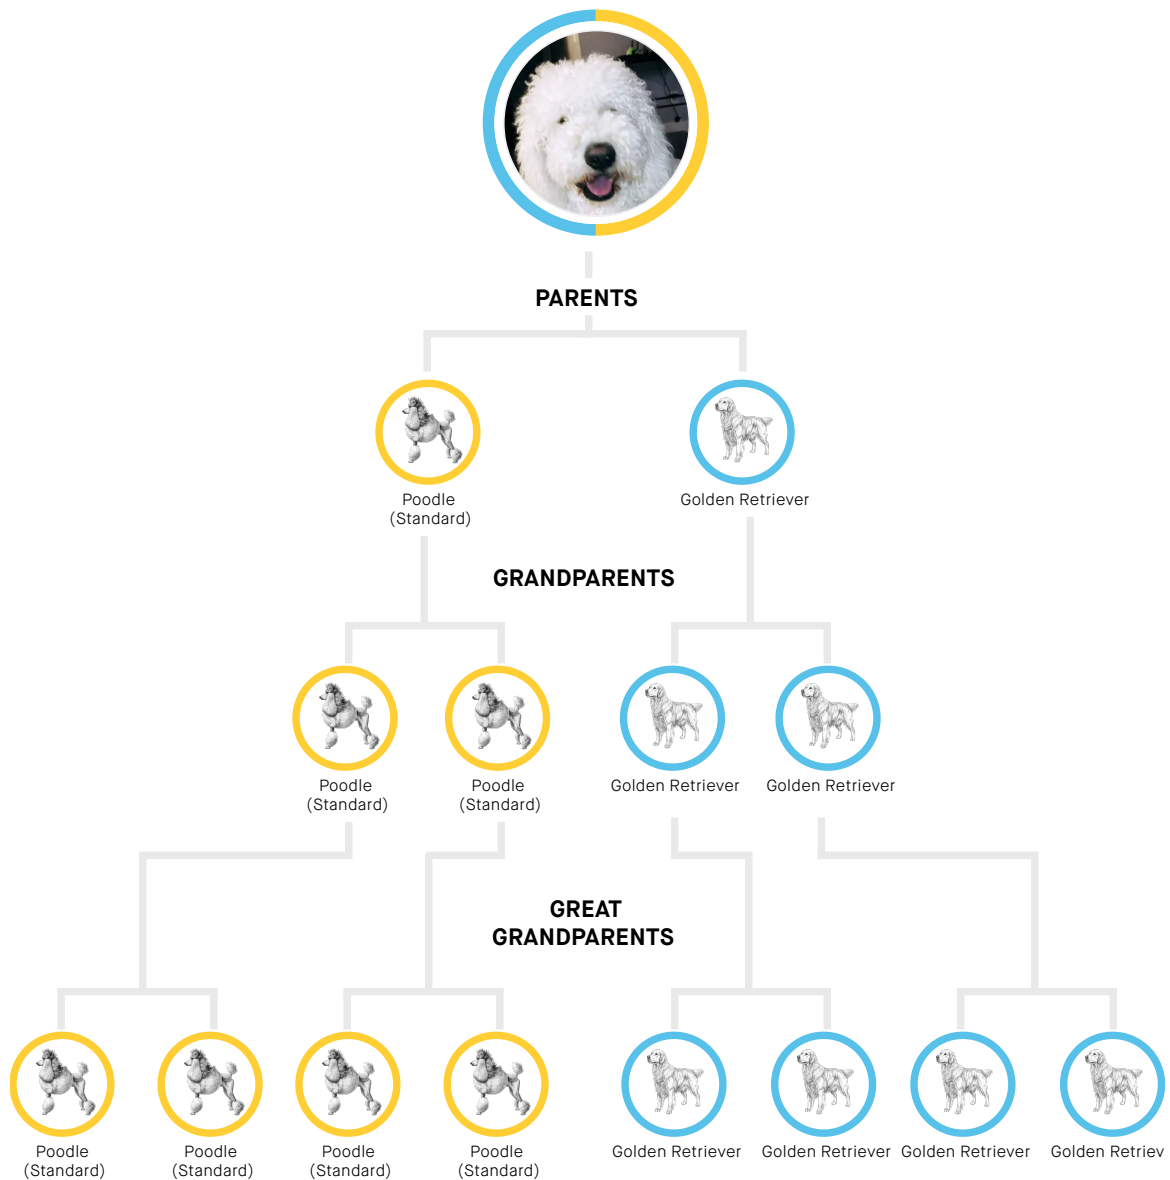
PARENTS

Poodle (Standard)

Golden Retriever

GRANDPARENTS

Poodle (Standard)

Poodle (Standard)

Golden Retriever

Golden Retriever

GREAT GRANDPARENTS

Poodle (Standard)

Poodle (Standard)

Poodle (Standard)

Poodle (Standard)

Golden Retriever

Golden Retriever

Golden Retriever

Golden Retriev